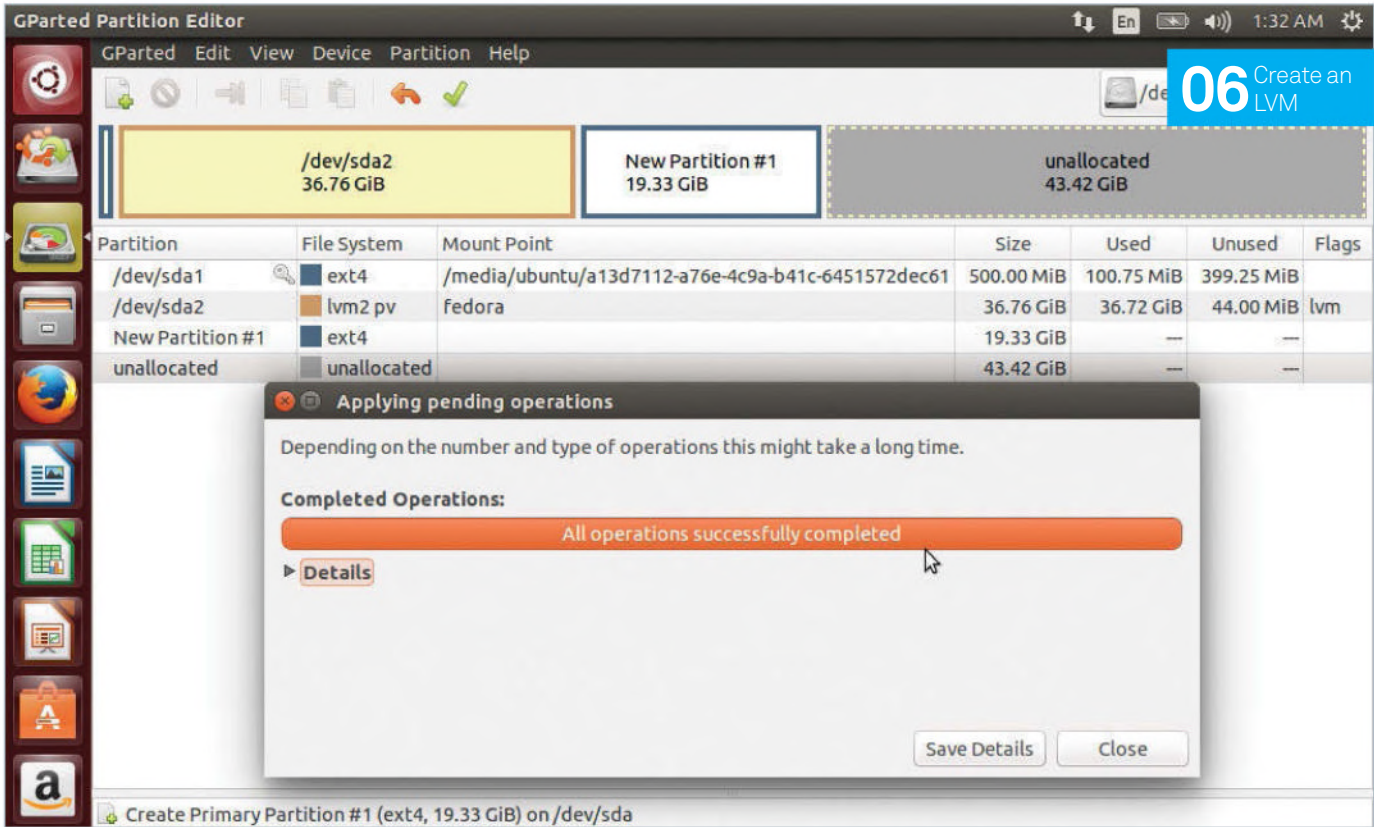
GParted Partition Editor

En 1:32 AM

GParted Edit View Device Partition Help

/de

06 Create an LVM

/dev/sda2
36.76 GiB

New Partition #1
19.33 GiB

unallocated
43.42 GiB

| Partition | File System | Mount Point | Size | Used | Unused | Flags |
|---|---|---|---|---|---|---|
| /dev/sda1 | ext4 | /media/ubuntu/a13d7112-a76e-4c9a-b41c-6451572dec61 | 500.00 MiB | 100.75 MiB | 399.25 MiB | |
| /dev/sda2 | lvm2 pv | fedora | 36.76 GiB | 36.72 GiB | 44.00 MiB | lvm |
| New Partition #1 | ext4 | | 19.33 GiB | --- | --- | |
| unallocated | unallocated | | 43.42 GiB | --- | --- | |

Applying pending operations

Depending on the number and type of operations this might take a long time.

Completed Operations:

All operations successfully completed

Details

Save Details Close

Create Primary Partition #1 (ext4, 19.33 GiB) on /dev/sda